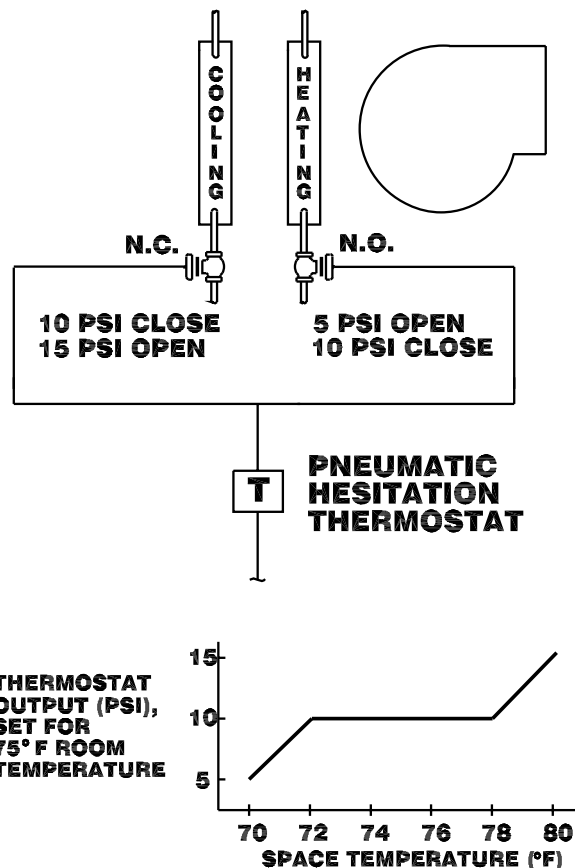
COOLING

HEATING

N.C.

N.O.

10 PSI CLOSE
15 PSI OPEN

5 PSI OPEN
10 PSI CLOSE

T

PNEUMATIC HESITATION THERMOSTAT

THERMOSTAT OUTPUT (PSI), SET FOR 75° F ROOM TEMPERATURE

15
10
5

70 72 74 76 78 80
SPACE TEMPERATURE (°F)